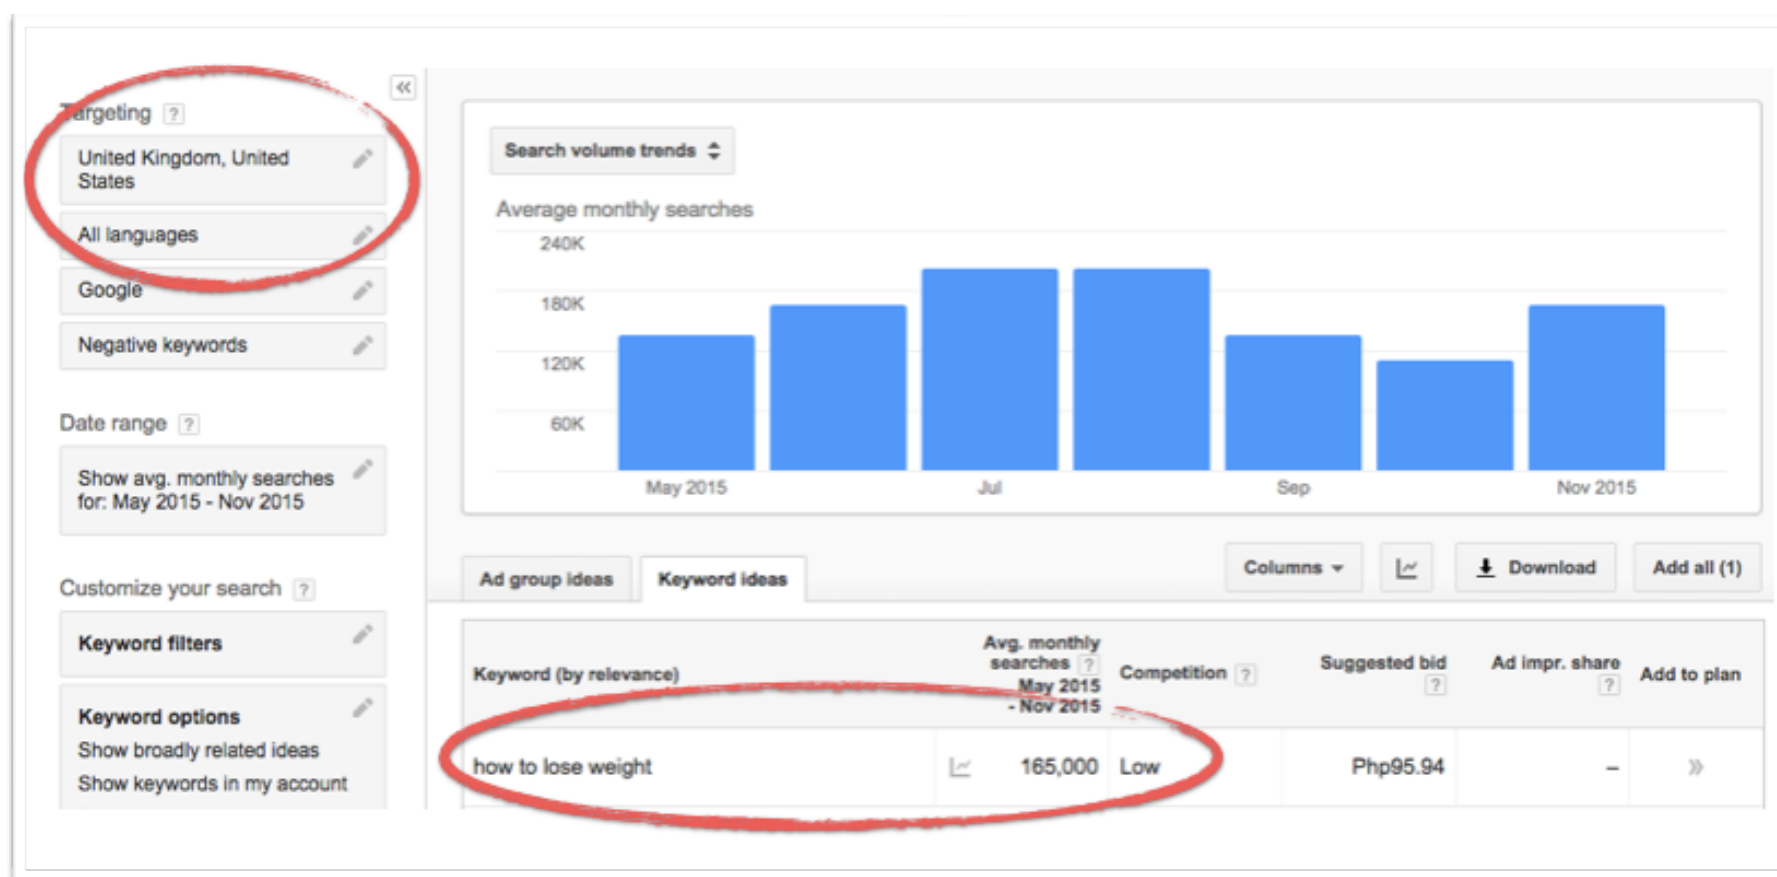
Targeting ?

United Kingdom, United States

All languages

Google

Negative keywords

Date range ?

Show avg. monthly searches for: May 2015 - Nov 2015

Customize your search ?

Keyword filters

Keyword options
Show broadly related ideas
Show keywords in my account

Search volume trends

Average monthly searches

240K
180K
120K
60K

May 2015 Jul Sep Nov 2015

Ad group ideas | Keyword ideas

Columns | Download | Add all (1)

| Keyword (by relevance) | | Avg. monthly searches ? May 2015 - Nov 2015 | Competition ? | Suggested bid ? | Ad impr. share ? | Add to plan |
|---|---|---|---|---|---|---|
| how to lose weight | | 165,000 | Low | Php95.94 | – | » |